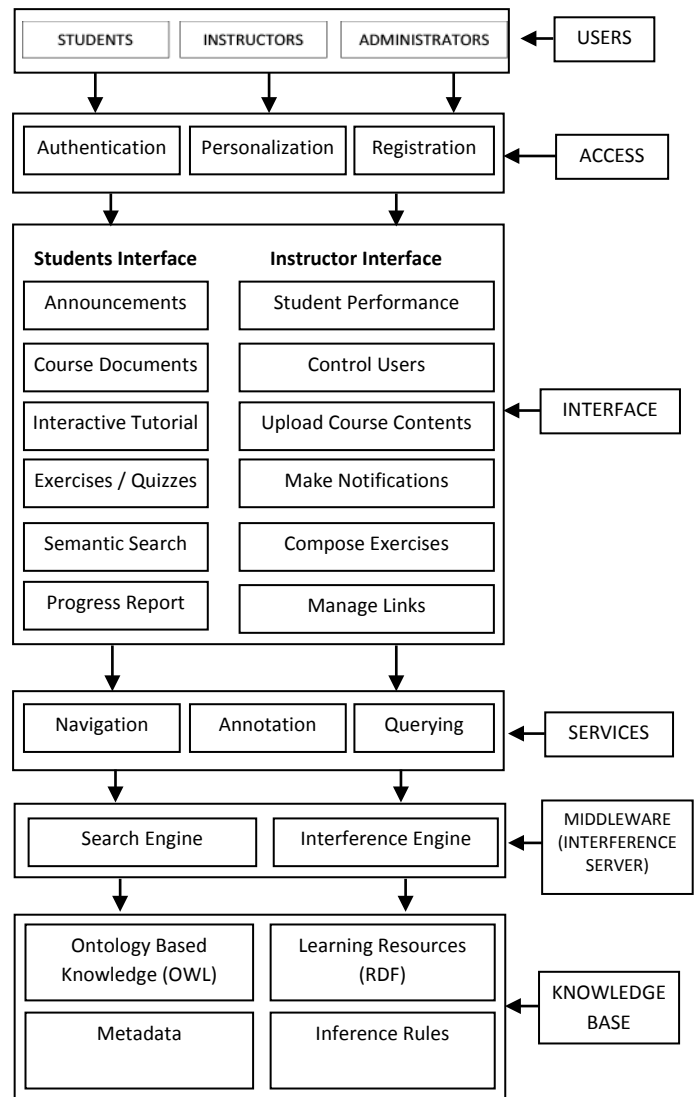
STUDENTS INSTRUCTORS ADMINISTRATORS

USERS

Authentication Personalization Registration

ACCESS

Students Interface

Announcements

Course Documents

Interactive Tutorial

Exercises / Quizzes

Semantic Search

Progress Report

Instructor Interface

Student Performance

Control Users

Upload Course Contents

Make Notifications

Compose Exercises

Manage Links

INTERFACE

Navigation Annotation Querying

SERVICES

Search Engine Interference Engine

MIDDLEWARE (INTERFERENCE SERVER)

Ontology Based Knowledge (OWL)

Learning Resources (RDF)

Metadata

Inference Rules

KNOWLEDGE BASE